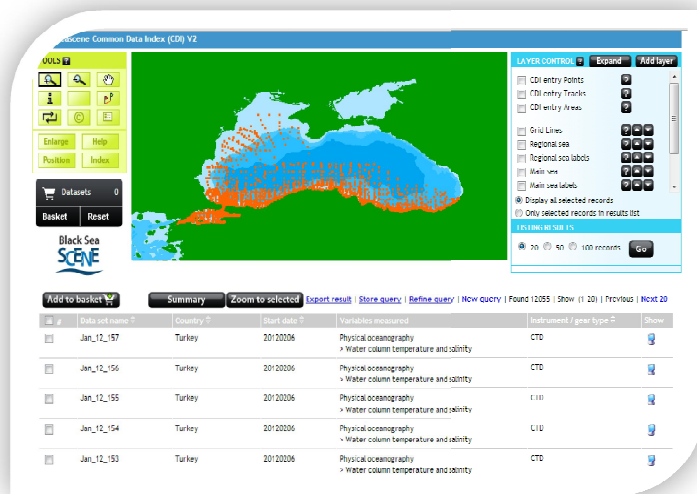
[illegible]ascene Common Data Index (CDI) V2

OOLS

Enlarge Help
Position Index

Datasets 0
Basket Reset

Black Sea SCENE

LAYER CONTROL Expand Add layer
CDI entry Points
CDI entry Tracks
CDI entry Areas
Grid Lines
Regional sea
Regional sea labels
Main sea
Main sea labels
Display all selected records
Only selected records in results list
LISTING RESULTS
20 50 100 records Go

Add to basket Summary Zoom to selected Export result | Store query | Refine query | New query | Found 12055 | Show (1 20) | Previous | Next 20

| | Data set name | Country | Start date | Variables measured | Instrument / gear type | Show |
|---|---|---|---|---|---|---|
| | Jan_12_157 | Turkey | 20120206 | Physical oceanography > Water column temperature and salinity | CTD | |
| | Jan_12_156 | Turkey | 20120206 | Physical oceanography > Water column temperature and salinity | CTD | |
| | Jan_12_155 | Turkey | 20120206 | Physical oceanography > Water column temperature and salinity | CTD | |
| | Jan_12_154 | Turkey | 20120206 | Physical oceanography > Water column temperature and salinity | CTD | |
| | Jan_12_153 | Turkey | 20120206 | Physical oceanography > Water column temperature and salinity | CTD | |